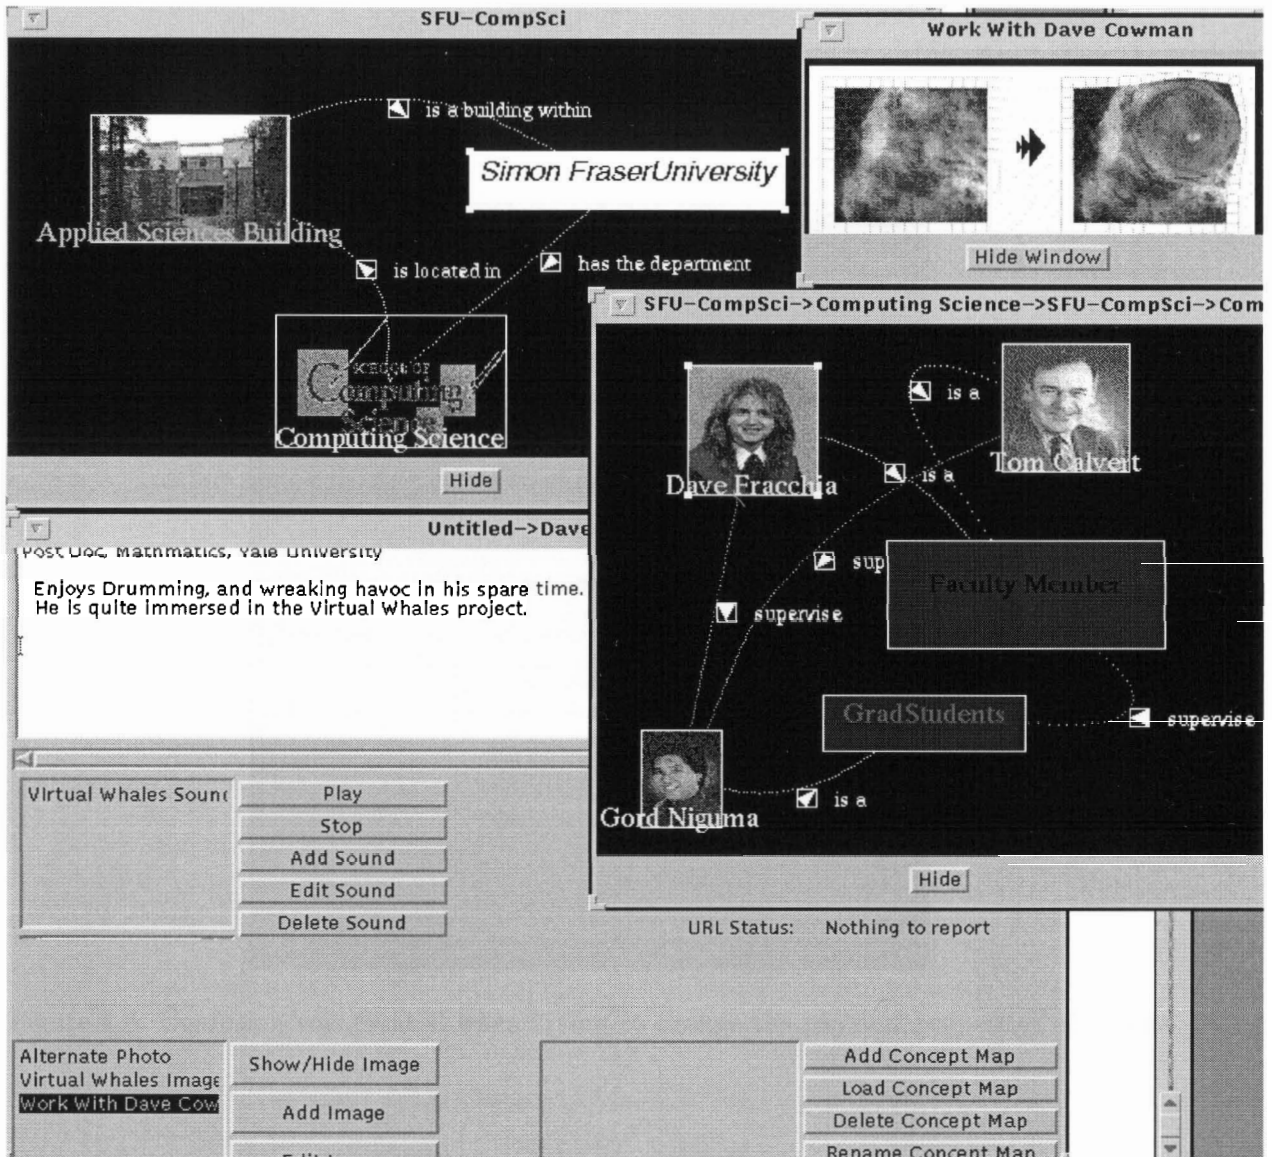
SFU-CompSci

is a building within

Simon FraserUniversity

Applied Sciences Building

is located in

has the department

SCHOOL OF Computing Science

Computing Science

Hide

Work With Dave Cowman

Hide Window

SFU-CompSci->Computing Science->SFU-CompSci->Com

is a

Tom Calvert

Dave Fracchia

is a

sup

Faculty Member

supervise

GradStudents

supervise

Gord Niguma

is a

Hide

Untitled->Dave

Post Doc, Mathmatics, Yale University

Enjoys Drumming, and wreaking havoc in his spare time. He is quite immersed in the Virtual Whales project.

Virtual Whales Soun

Play

Stop

Add Sound

Edit Sound

Delete Sound

URL Status: Nothing to report

Alternate Photo
Virtual Whales Image
Work With Dave Cow

Show/Hide Image

Add Image

Add Concept Map

Load Concept Map

Delete Concept Map

Rename Concept Map